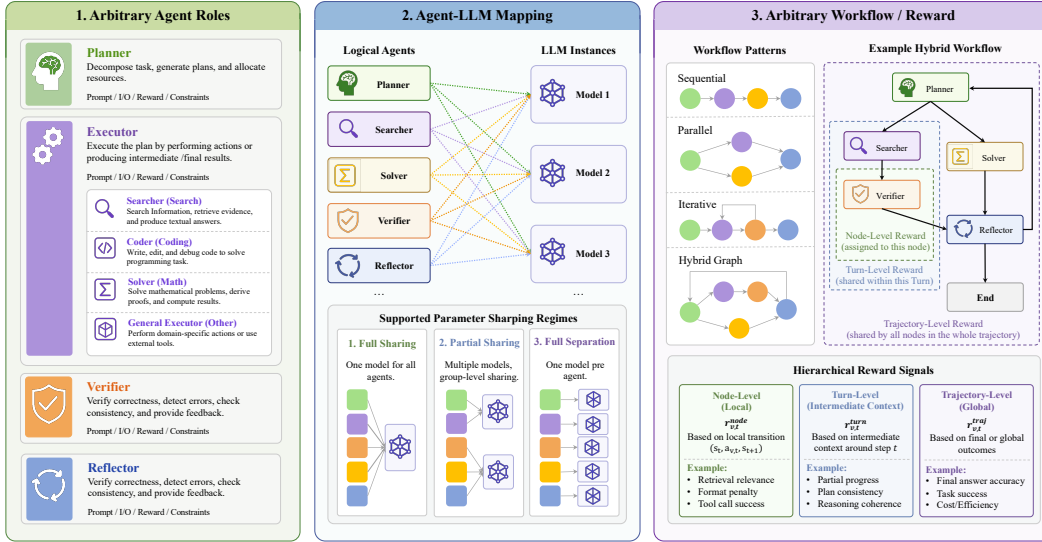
1. Arbitrary Agent Roles

Planner
Decompose task, generate plans, and allocate resources.
Prompt / I/O / Reward / Constraints

Executor
Execute the plan by performing actions or producing intermediate /final results.
Prompt / I/O / Reward / Constraints

Searcher (Search)
Search Information, retrieve evidence, and produce textual answers.

Coder (Coding)
Write, edit, and debug code to solve programming task.

Solver (Math)
Solve mathematical problems, derive proofs, and compute results.

General Executor (Other)
Perform domain-specific actions or use external tools.

Verifier
Verify correctness, detect errors, check consistency, and provide feedback.
Prompt / I/O / Reward / Constraints

Reflector
Verify correctness, detect errors, check consistency, and provide feedback.
Prompt / I/O / Reward / Constraints

2. Agent-LLM Mapping

Logical Agents
LLM Instances

Planner
Searcher
Solver
Verifier
Reflector
...

Model 1
Model 2
Model 3
...

Supported Parameter Sharping Regimes

1. Full Sharing
One model for all agents.

2. Partial Sharing
Multiple models, group-level sharing.

3. Full Separation
One model pre agent.

3. Arbitrary Workflow / Reward

Workflow Patterns
Sequential
Parallel
Iterative
Hybrid Graph

Example Hybrid Workflow
Planner
Searcher
Solver
Verifier
Reflector
End
Node-Level Reward (assigned to this node)
Turn-Level Reward (shared within this Turn)
Trajectory-Level Reward (shared by all nodes in the whole trajectory)

Hierarchical Reward Signals

Node-Level (Local)
$r_{v,t}^{node}$
Based on local transition $(s_t, a_{v,t}, s_{t+1})$
Example:
• Retrieval relevance
• Format penalty
• Tool call success

Turn-Level (Intermediate Context)
$r_{v,t}^{turn}$
Based on intermediate context around step $t$
Example:
• Partial progress
• Plan consistency
• Reasoning coherence

Trajectory-Level (Global)
$r_{v,t}^{traj}$
Based on final or global outcomes
Example:
• Final answer accuracy
• Task success
• Cost/Efficiency